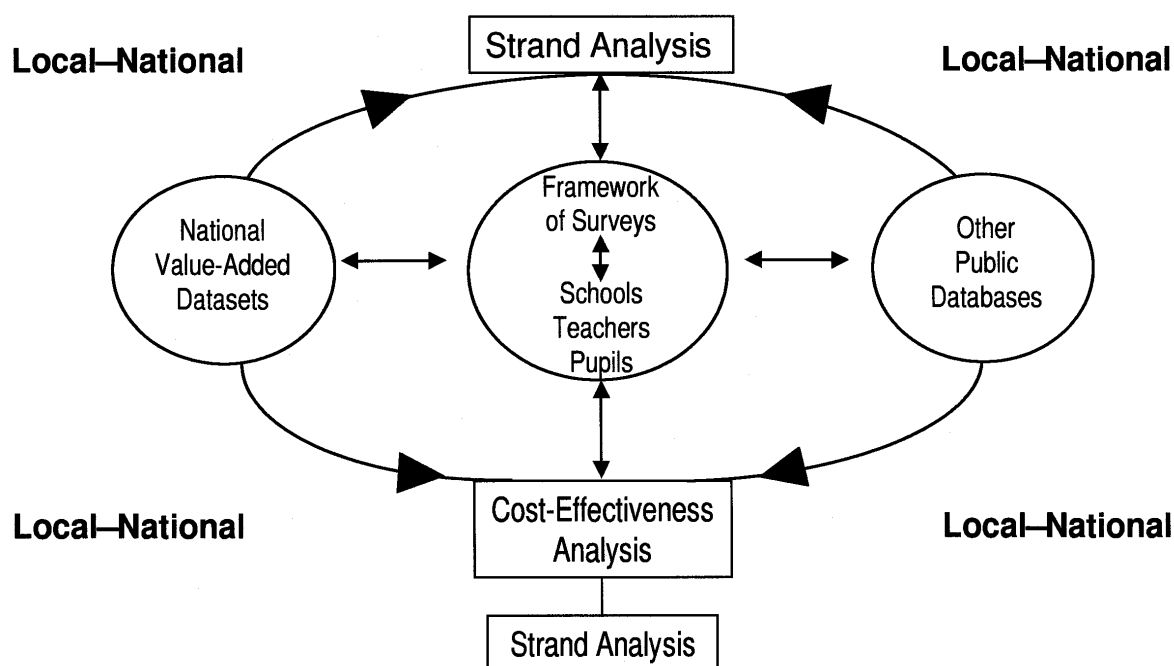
Local–National

Strand Analysis

Local–National

National Value-Added Datasets

Framework of Surveys

Schools
Teachers
Pupils

Other Public Databases

Local–National

Cost-Effectiveness Analysis

Local–National

Strand Analysis